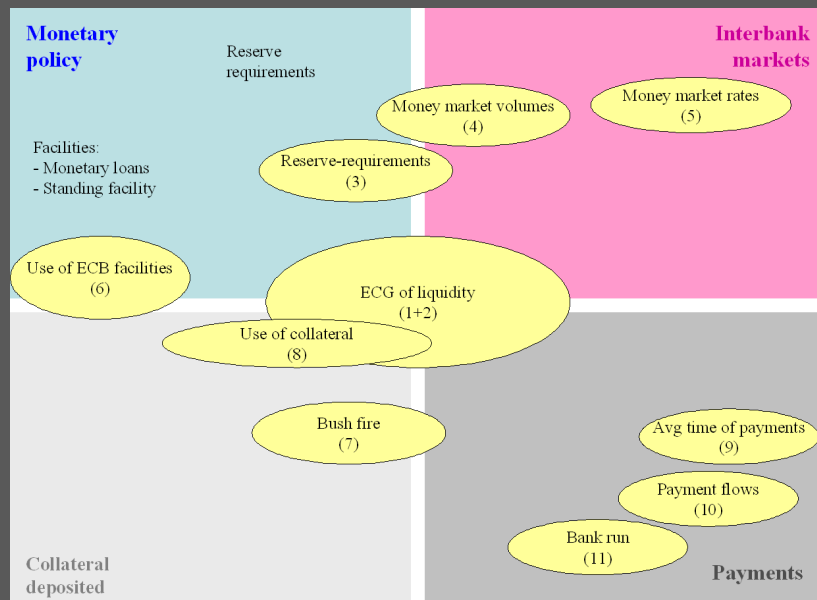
Monetary policy

Reserve requirements

Interbank markets

Money market volumes (4)

Money market rates (5)

Facilities:
- Monetary loans
- Standing facility

Reserve-requirements (3)

Use of ECB facilities (6)

ECG of liquidity (1+2)

Use of collateral (8)

Bush fire (7)

Avg time of payments (9)

Payment flows (10)

Bank run (11)

Collateral deposited

Payments